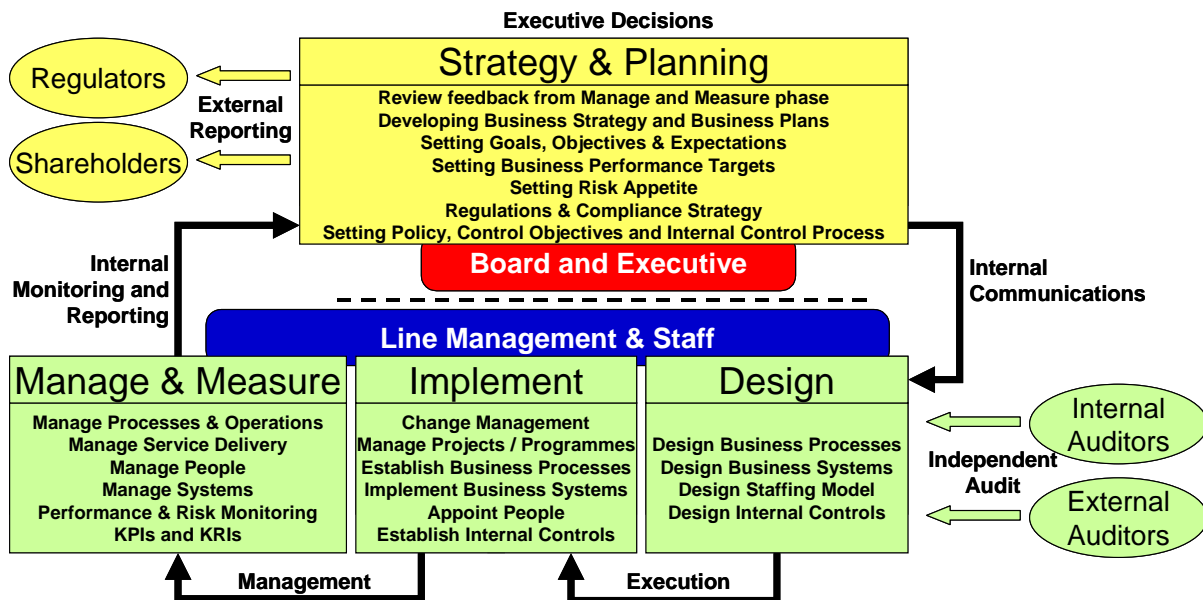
Executive Decisions

Strategy & Planning

Review feedback from Manage and Measure phase
Developing Business Strategy and Business Plans
Setting Goals, Objectives & Expectations
Setting Business Performance Targets
Setting Risk Appetite
Regulations & Compliance Strategy
Setting Policy, Control Objectives and Internal Control Process

Regulators

External Reporting

Shareholders

Board and Executive

Internal Monitoring and Reporting

Internal Communications

Line Management & Staff

Manage & Measure

Manage Processes & Operations
Manage Service Delivery
Manage People
Manage Systems
Performance & Risk Monitoring
KPIs and KRIs

Implement

Change Management
Manage Projects / Programmes
Establish Business Processes
Implement Business Systems
Appoint People
Establish Internal Controls

Design

Design Business Processes
Design Business Systems
Design Staffing Model
Design Internal Controls

Internal Auditors

Independent Audit

External Auditors

Management

Execution